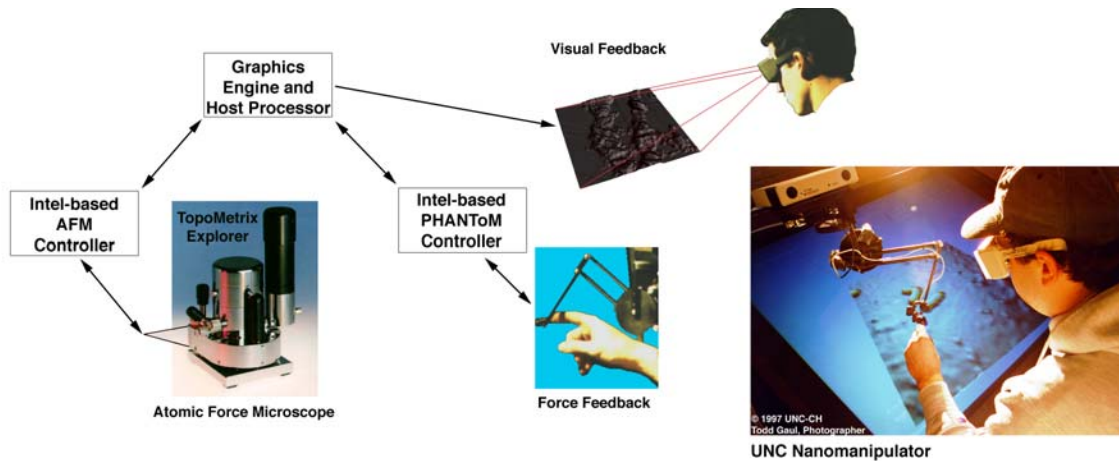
Graphics Engine and Host Processor

Visual Feedback

Intel-based AFM Controller

TopoMetrix Explorer

Intel-based PHANToM Controller

Atomic Force Microscope

Force Feedback

© 1997 UNC-CH
Todd Gaul, Photographer

UNC Nanomanipulator